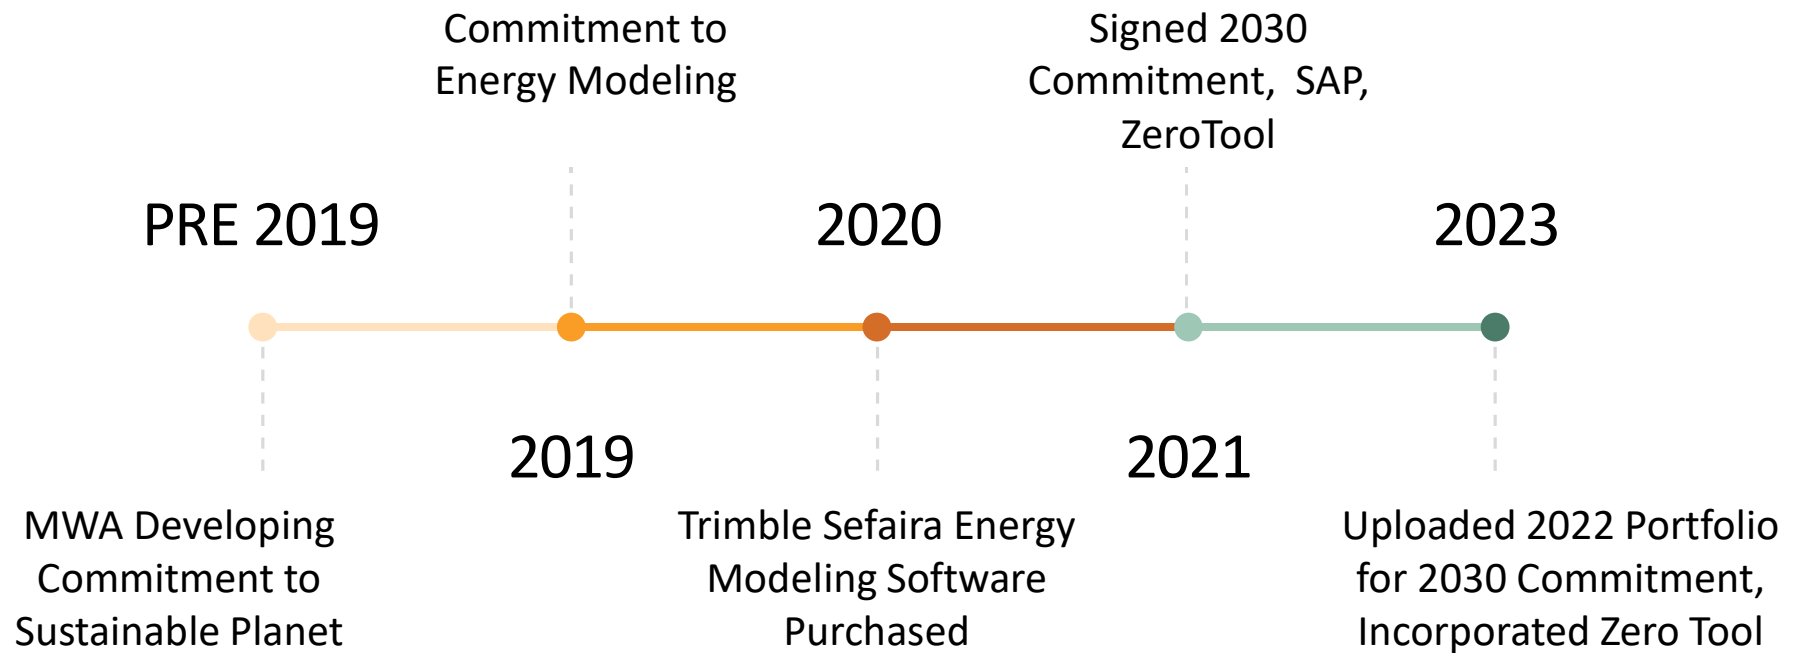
Commitment to Energy Modeling

Signed 2030 Commitment,  SAP, ZeroTool

PRE 2019

2020

2023

2019

2021

MWA Developing Commitment to Sustainable Planet

Trimble Sefaira Energy Modeling Software Purchased

Uploaded 2022 Portfolio for 2030 Commitment, Incorporated Zero Tool